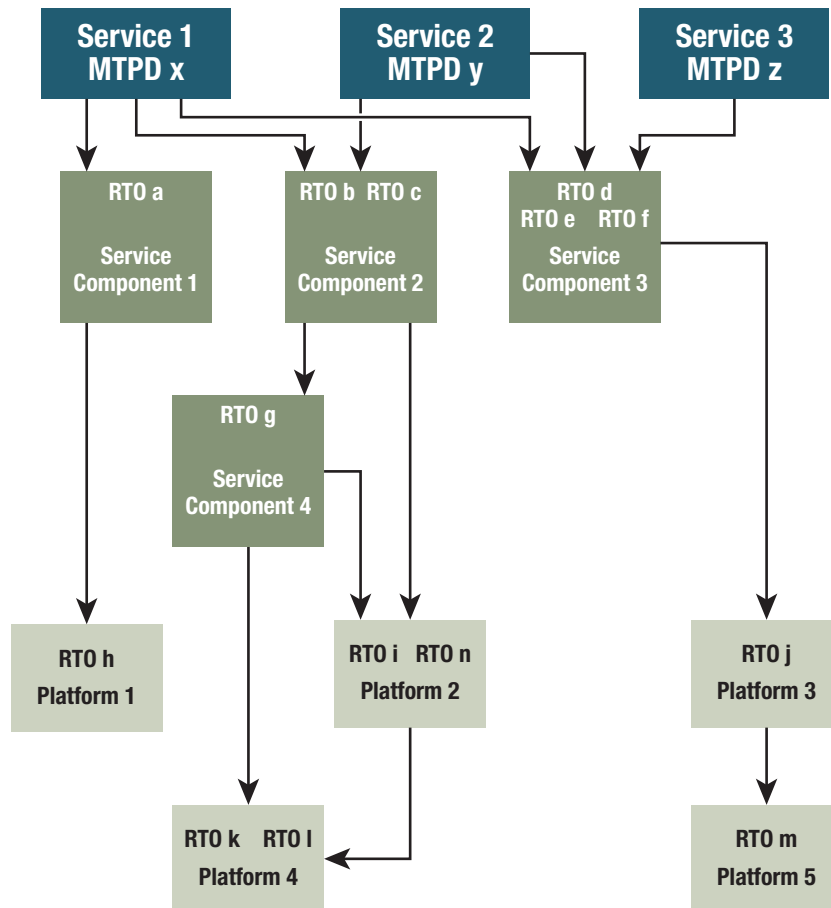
Service 1
MTPD x

Service 2
MTPD y

Service 3
MTPD z

RTO a
Service Component 1

RTO b RTO c
Service Component 2

RTO d
RTO e RTO f
Service Component 3

RTO g
Service Component 4

RTO h
Platform 1

RTO i RTO n
Platform 2

RTO j
Platform 3

RTO k RTO l
Platform 4

RTO m
Platform 5